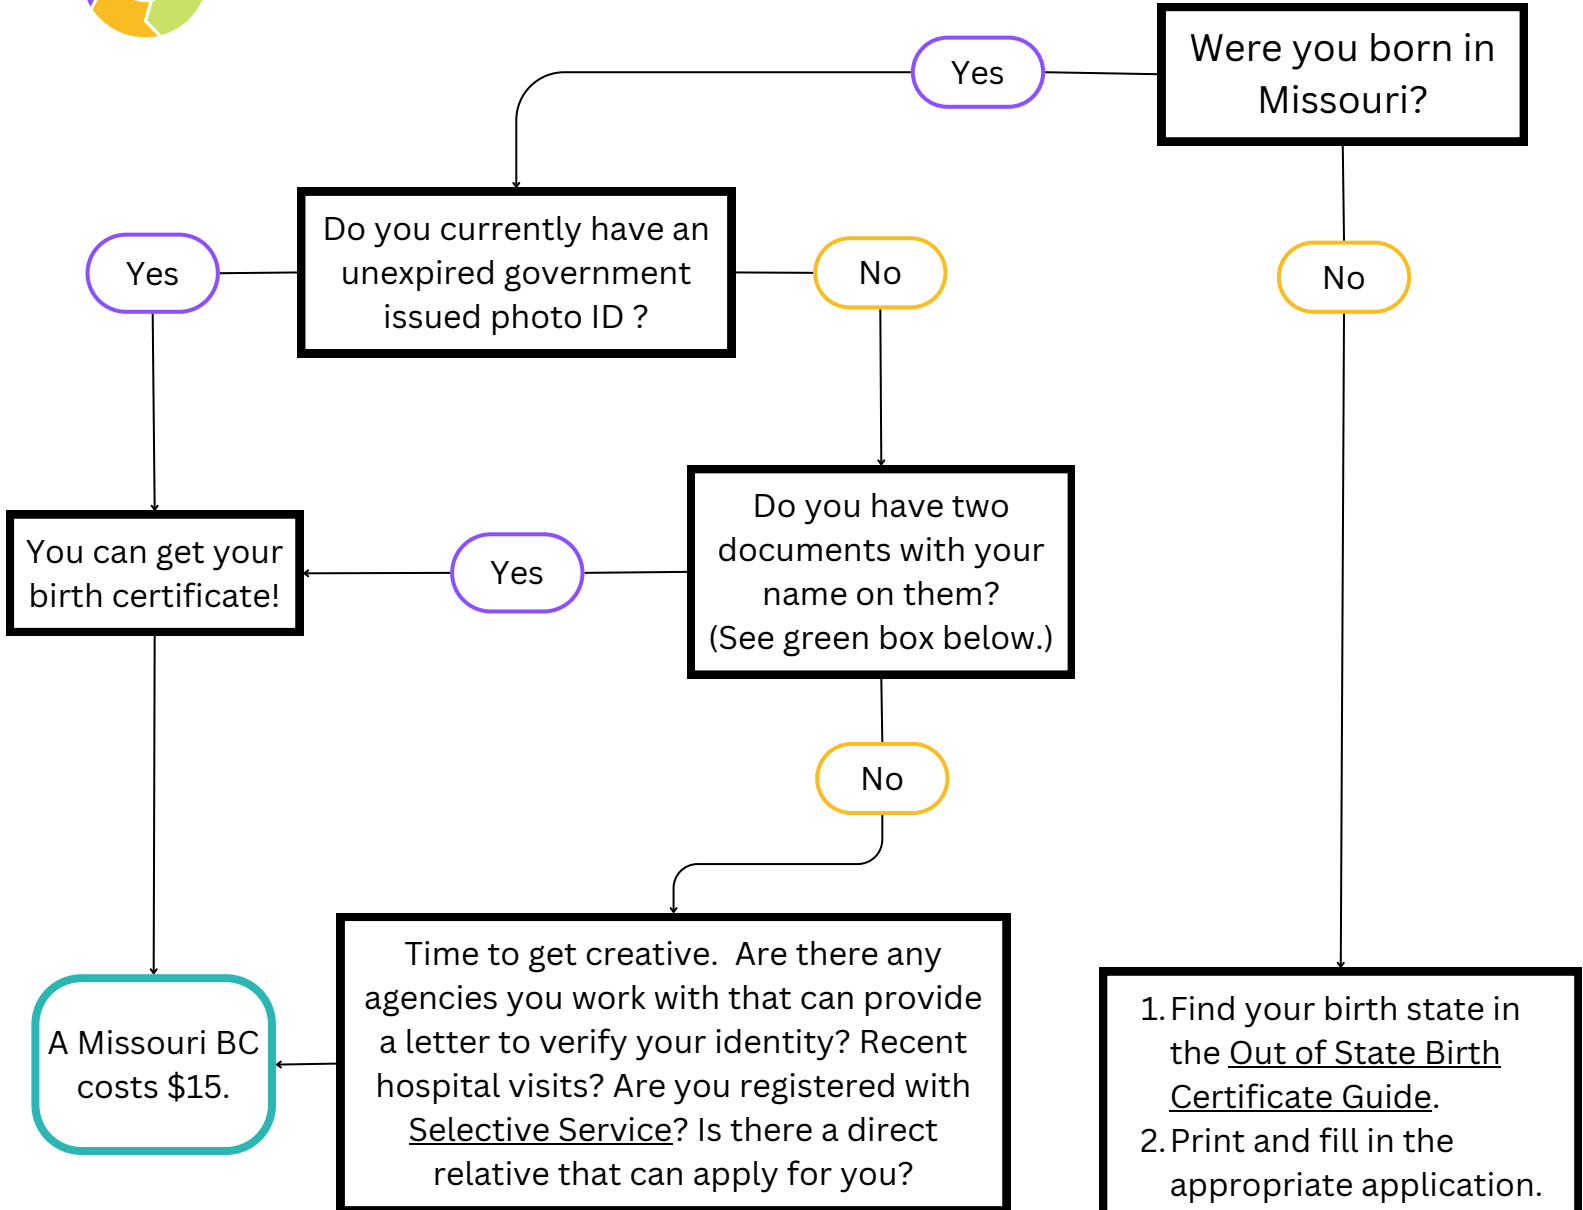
Were you born in Missouri?

Yes

No

Do you currently have an unexpired government issued photo ID ?

Yes

No

You can get your birth certificate!

Yes

Do you have two documents with your name on them? (See green box below.)

No

A Missouri BC costs $15.

Time to get creative. Are there any agencies you work with that can provide a letter to verify your identity? Recent hospital visits? Are you registered with Selective Service? Is there a direct relative that can apply for you?

1. Find your birth state in the Out of State Birth Certificate Guide.
2. Print and fill in the appropriate application.